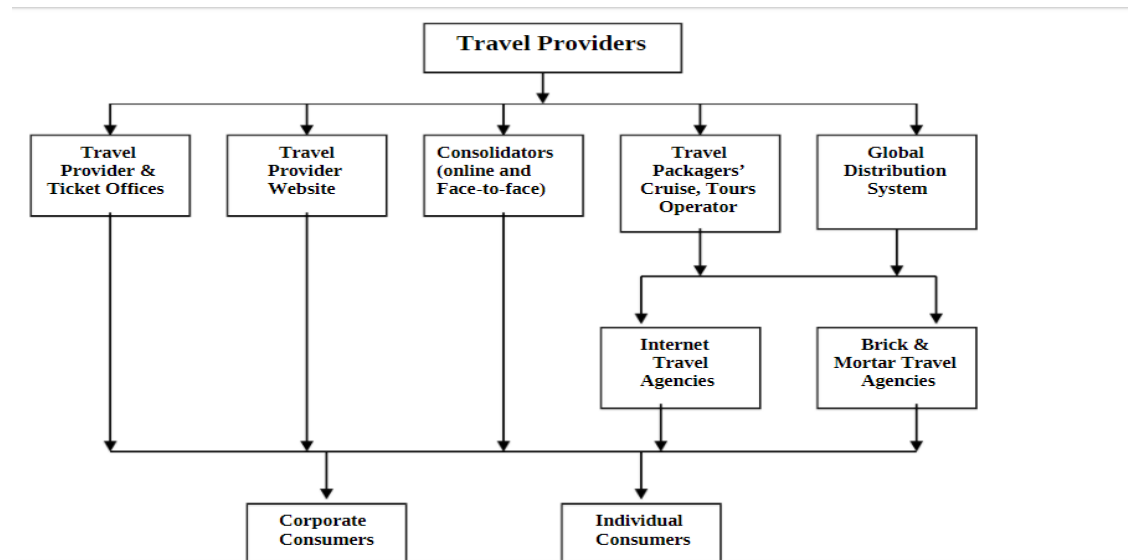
Travel Providers

Travel Provider & Ticket Offices

Travel Provider Website

Consolidators (online and Face-to-face)

Travel Packagers' Cruise, Tours Operator

Global Distribution System

Internet Travel Agencies

Brick & Mortar Travel Agencies

Corporate Consumers

Individual Consumers